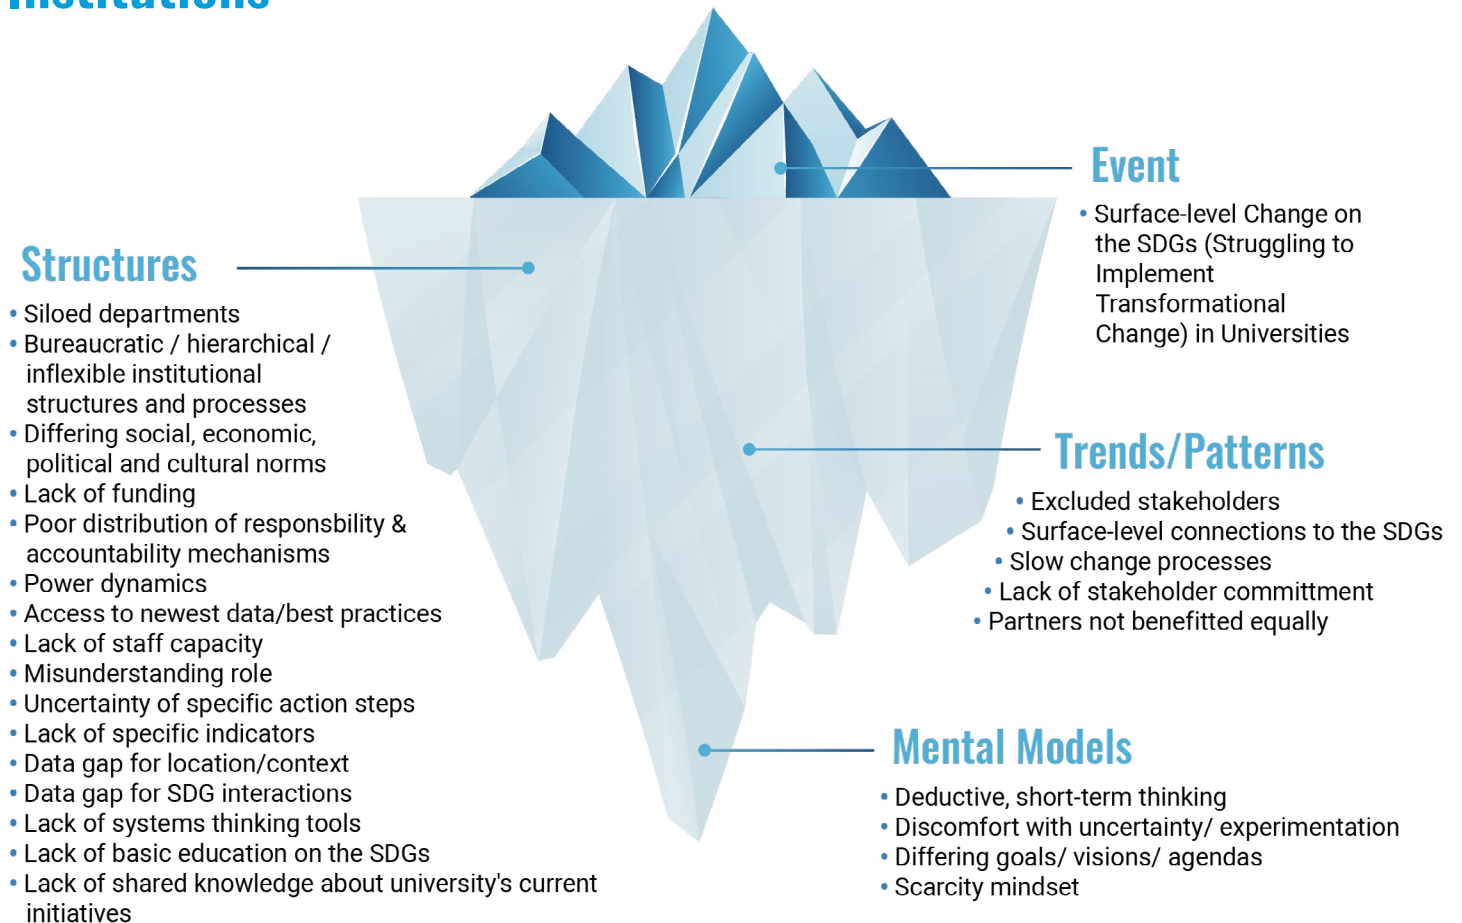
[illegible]

Event

• Surface-level Change on the SDGs (Struggling to Implement Transformational Change) in Universities

Structures

• Siloed departments
• Bureaucratic / hierarchical / inflexible institutional structures and processes
• Differing social, economic, political and cultural norms
• Lack of funding
• Poor distribution of responsbility & accountability mechanisms
• Power dynamics
• Access to newest data/best practices
• Lack of staff capacity
• Misunderstanding role
• Uncertainty of specific action steps
• Lack of specific indicators
• Data gap for location/context
• Data gap for SDG interactions
• Lack of systems thinking tools
• Lack of basic education on the SDGs
• Lack of shared knowledge about university's current initiatives

Trends/Patterns

• Excluded stakeholders
• Surface-level connections to the SDGs
• Slow change processes
• Lack of stakeholder committment
• Partners not benefitted equally

Mental Models

• Deductive, short-term thinking
• Discomfort with uncertainty/ experimentation
• Differing goals/ visions/ agendas
• Scarcity mindset